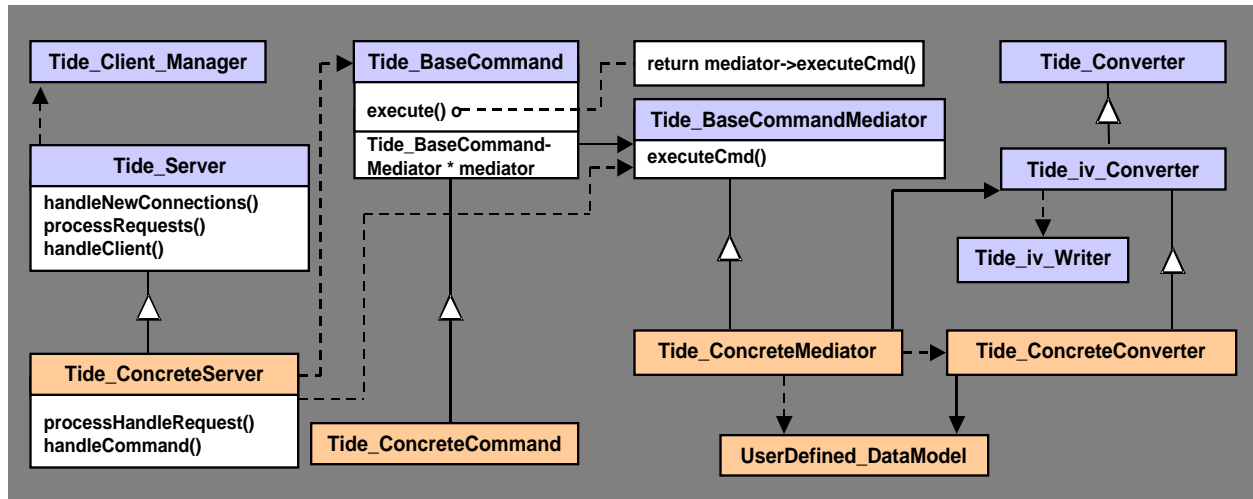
Tide_Client_Manager

Tide_BaseCommand

execute()

Tide_BaseCommand-Mediator * mediator

return mediator->executeCmd()

Tide_Converter

Tide_BaseCommandMediator

executeCmd()

Tide_Server

handleNewConnections()
processRequests()
handleClient()

Tide_iv_Converter

Tide_iv_Writer

Tide_ConcreteServer

processHandleRequest()
handleCommand()

Tide_ConcreteCommand

Tide_ConcreteMediator

Tide_ConcreteConverter

UserDefined_DataModel